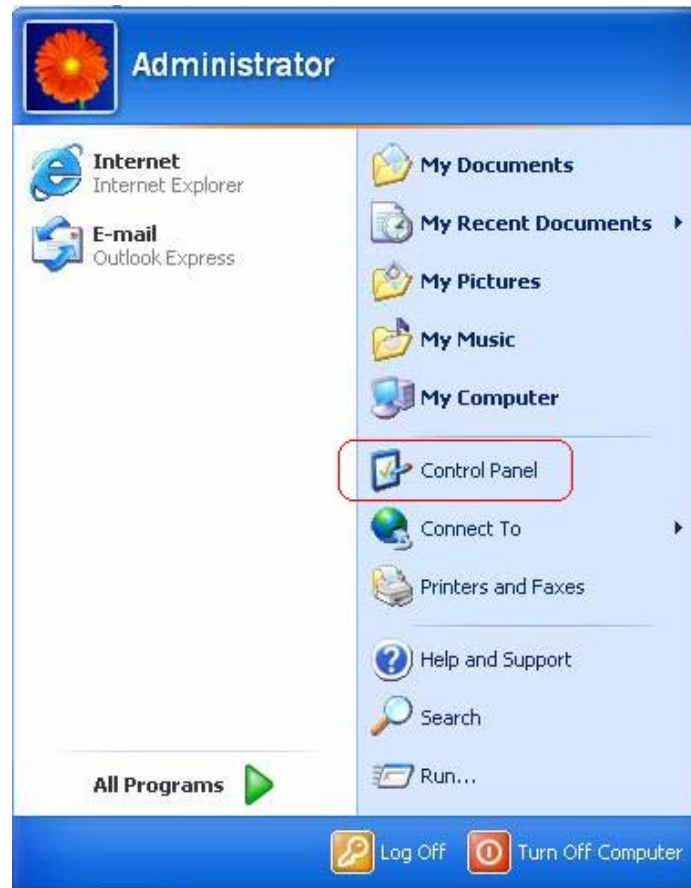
Administrator

Internet
Internet Explorer

E-mail
Outlook Express

All Programs

My Documents
My Recent Documents
My Pictures
My Music
My Computer
Control Panel
Connect To
Printers and Faxes
Help and Support
Search
Run...

Log Off
Turn Off Computer